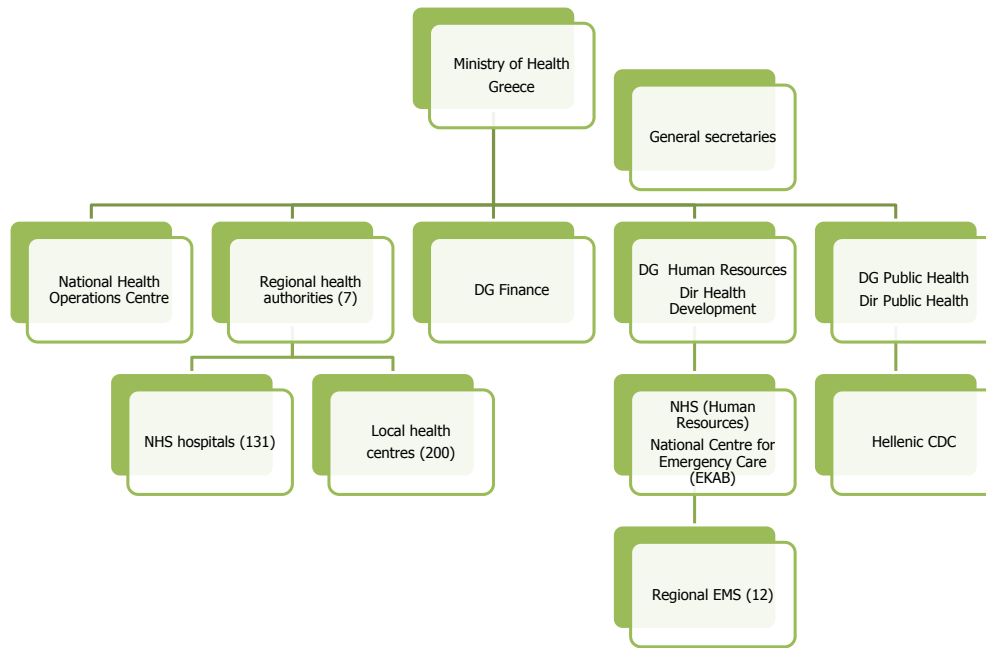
Ministry of Health Greece

General secretaries

National Health Operations Centre

Regional health authorities (7)

DG Finance

DG Human Resources
Dir Health Development

DG Public Health
Dir Public Health

NHS hospitals (131)

Local health centres (200)

NHS (Human Resources)
National Centre for Emergency Care (EKAB)

Hellenic CDC

Regional EMS (12)